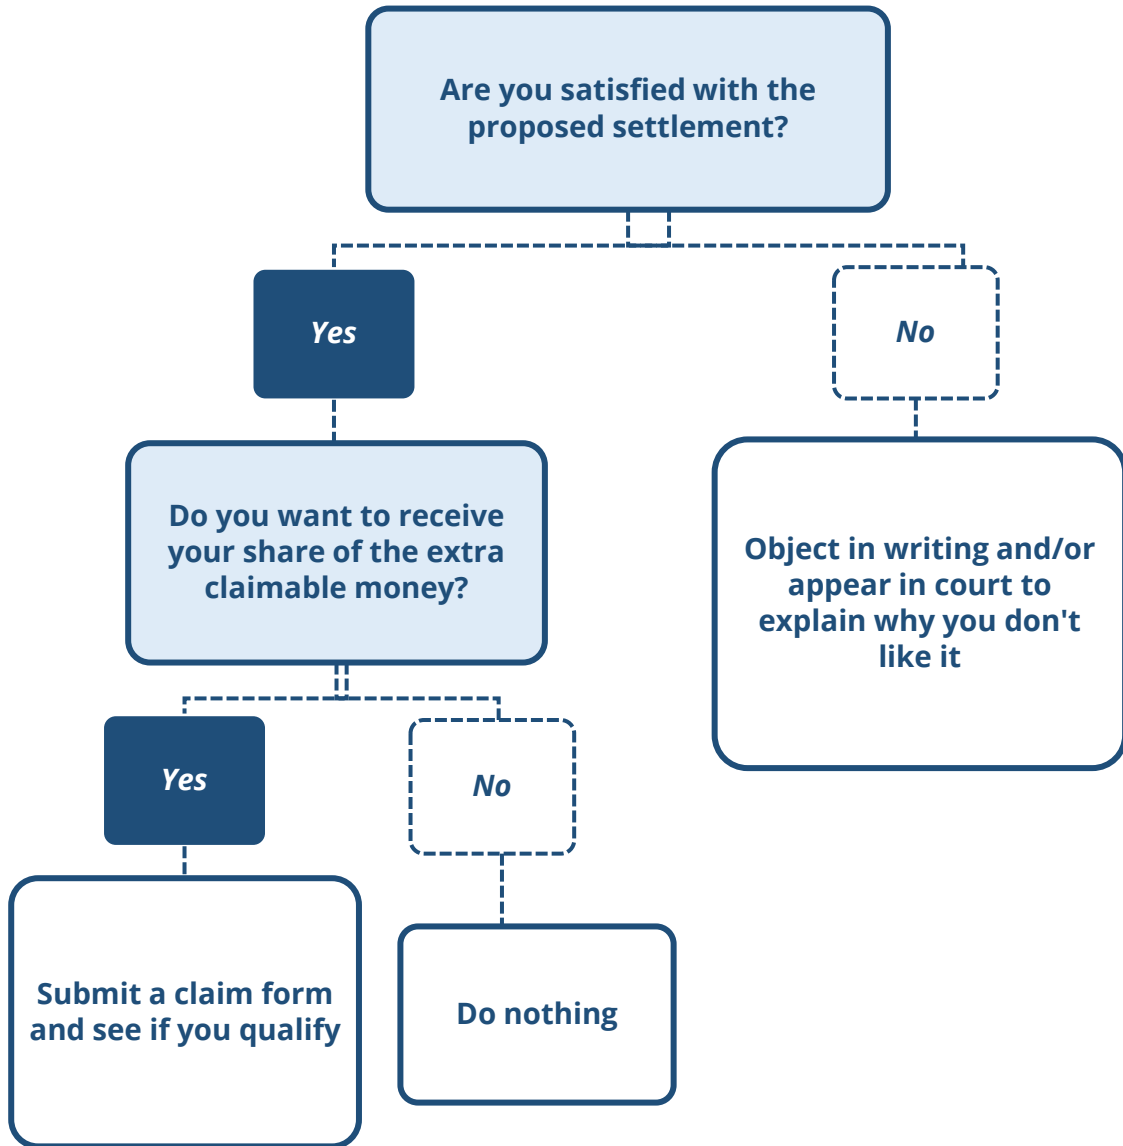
Are you satisfied with the proposed settlement?

Yes

No

Do you want to receive your share of the extra claimable money?

Object in writing and/or appear in court to explain why you don't like it

Yes

No

Submit a claim form and see if you qualify

Do nothing